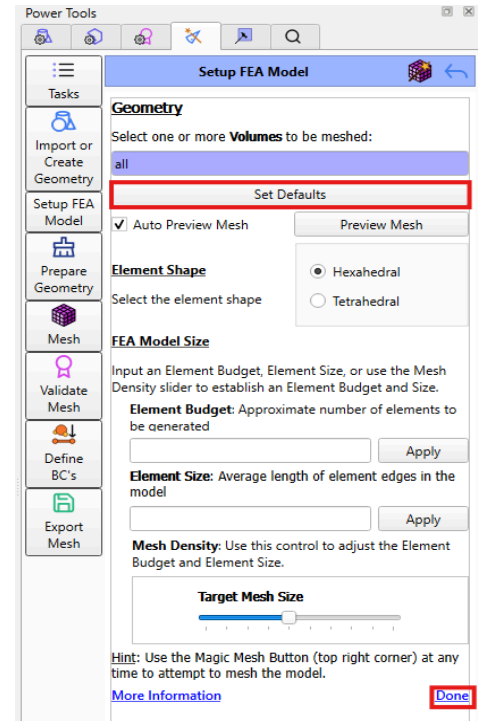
Power Tools

Tasks

Import or Create Geometry

Setup FEA Model

Prepare Geometry

Mesh

Validate Mesh

Define BC's

Export Mesh

Setup FEA Model

Geometry

Select one or more **Volumes** to be meshed:

all

Set Defaults

Auto Preview Mesh

Preview Mesh

Element Shape

Select the element shape

Hexahedral

Tetrahedral

FEA Model Size

Input an Element Budget, Element Size, or use the Mesh Density slider to establish an Element Budget and Size.

**Element Budget**: Approximate number of elements to be generated

Apply

**Element Size:** Average length of element edges in the model

Apply

**Mesh Density**: Use this control to adjust the Element Budget and Element Size.

Target Mesh Size

Hint: Use the Magic Mesh Button (top right corner) at any time to attempt to mesh the model.

More Information

Done